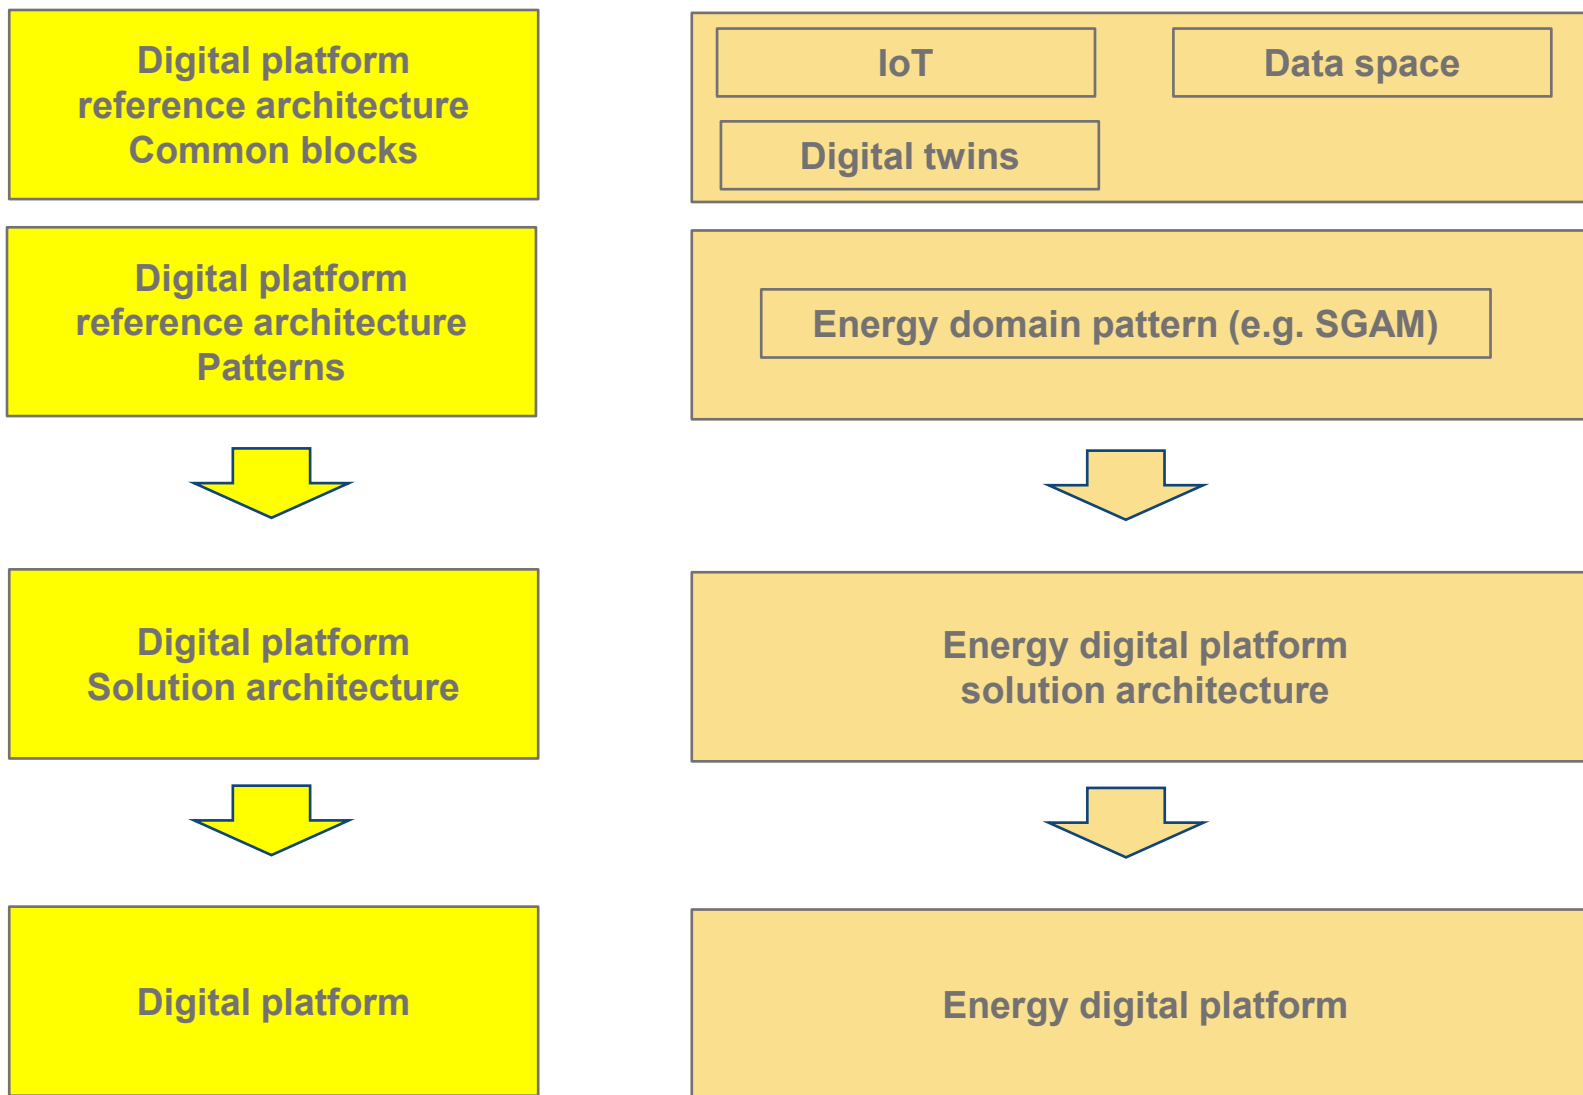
Digital platform
reference architecture
Common blocks

Digital platform
reference architecture
Patterns

Digital platform
Solution architecture

Digital platform

IoT

Data space

Digital twins

Energy domain pattern (e.g. SGAM)

Energy digital platform
solution architecture

Energy digital platform